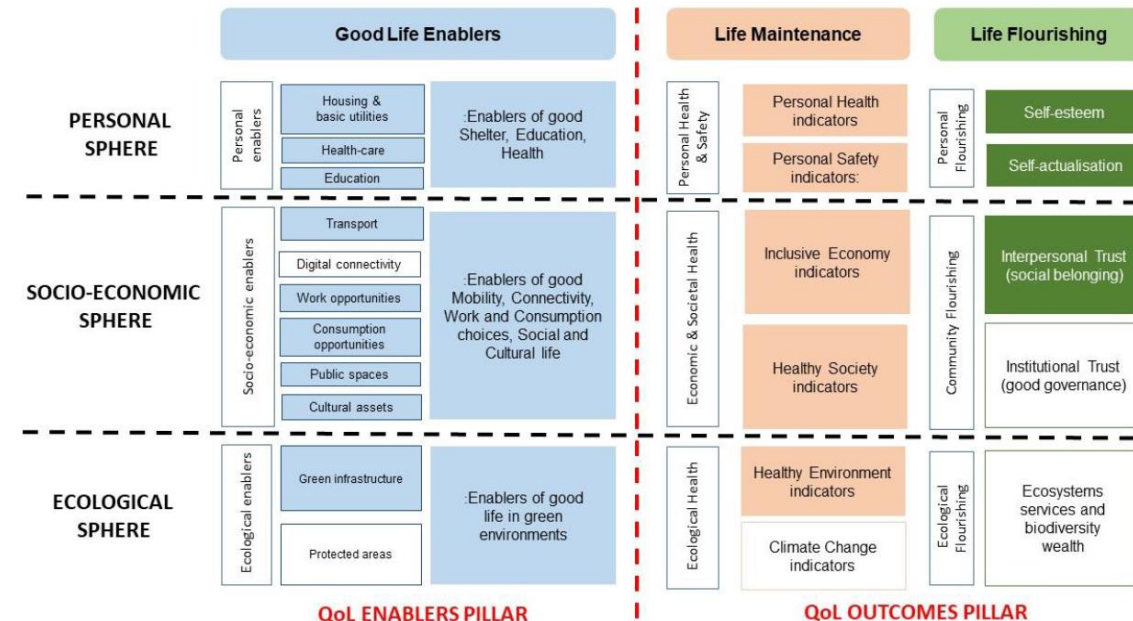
Good Life Enablers

Life Maintenance

Life Flourishing

PERSONAL SPHERE

Personal enablers

Housing & basic utilities

Health-care

Education

:Enablers of good Shelter, Education, Health

Personal Health & Safety

Personal Health indicators

Personal Safety indicators:

Personal Flourishing

Self-esteem

Self-actualisation

SOCIO-ECONOMIC SPHERE

Socio-economic enablers

Transport

Digital connectivity

Work opportunities

Consumption opportunities

Public spaces

Cultural assets

:Enablers of good Mobility, Connectivity, Work and Consumption choices, Social and Cultural life

Economic & Societal Health

Inclusive Economy indicators

Healthy Society indicators

Community Flourishing

Interpersonal Trust (social belonging)

Institutional Trust (good governance)

ECOLOGICAL SPHERE

Ecological enablers

Green infrastructure

Protected areas

:Enablers of good life in green environments

Ecological Health

Healthy Environment indicators

Climate Change indicators

Ecological Flourishing

Ecosystems services and biodiversity wealth

QoL ENABLERS PILLAR

QoL OUTCOMES PILLAR